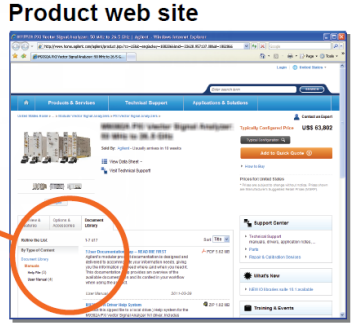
Product web site

Products & Services

Technical Support

Applications & Solutions

Typically Configured Price

US $3,802

Add to Quote

Support Center

What's New

Training & Events

Document Library

Online Doc List

By Type of Content

Document Library

Manuals

Help File

User Manual

Sort Title

View Data Sheet

Visit Technical Support

Contact an Expert

How to Buy

Prices for United States

Technical Support

Parts

Repair & Calibration Services